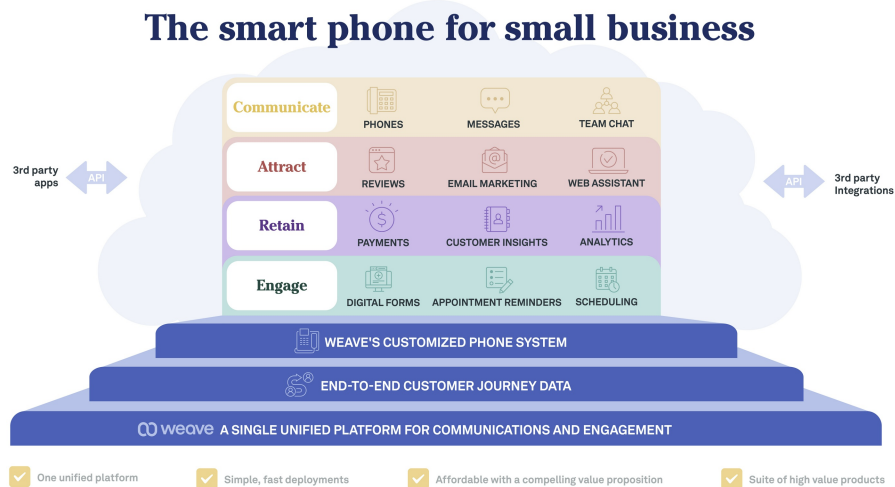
The smart phone for small business

3rd party apps

API

Communicate

PHONES

MESSAGES

TEAM CHAT

Attract

REVIEWS

EMAIL MARKETING

WEB ASSISTANT

Retain

PAYMENTS

CUSTOMER INSIGHTS

ANALYTICS

Engage

DIGITAL FORMS

APPOINTMENT REMINDERS

SCHEDULING

API

3rd party Integrations

WEAVE'S CUSTOMIZED PHONE SYSTEM

END-TO-END CUSTOMER JOURNEY DATA

weave A SINGLE UNIFIED PLATFORM FOR COMMUNICATIONS AND ENGAGEMENT

One unified platform

Simple, fast deployments

Affordable with a compelling value proposition

Suite of high value products